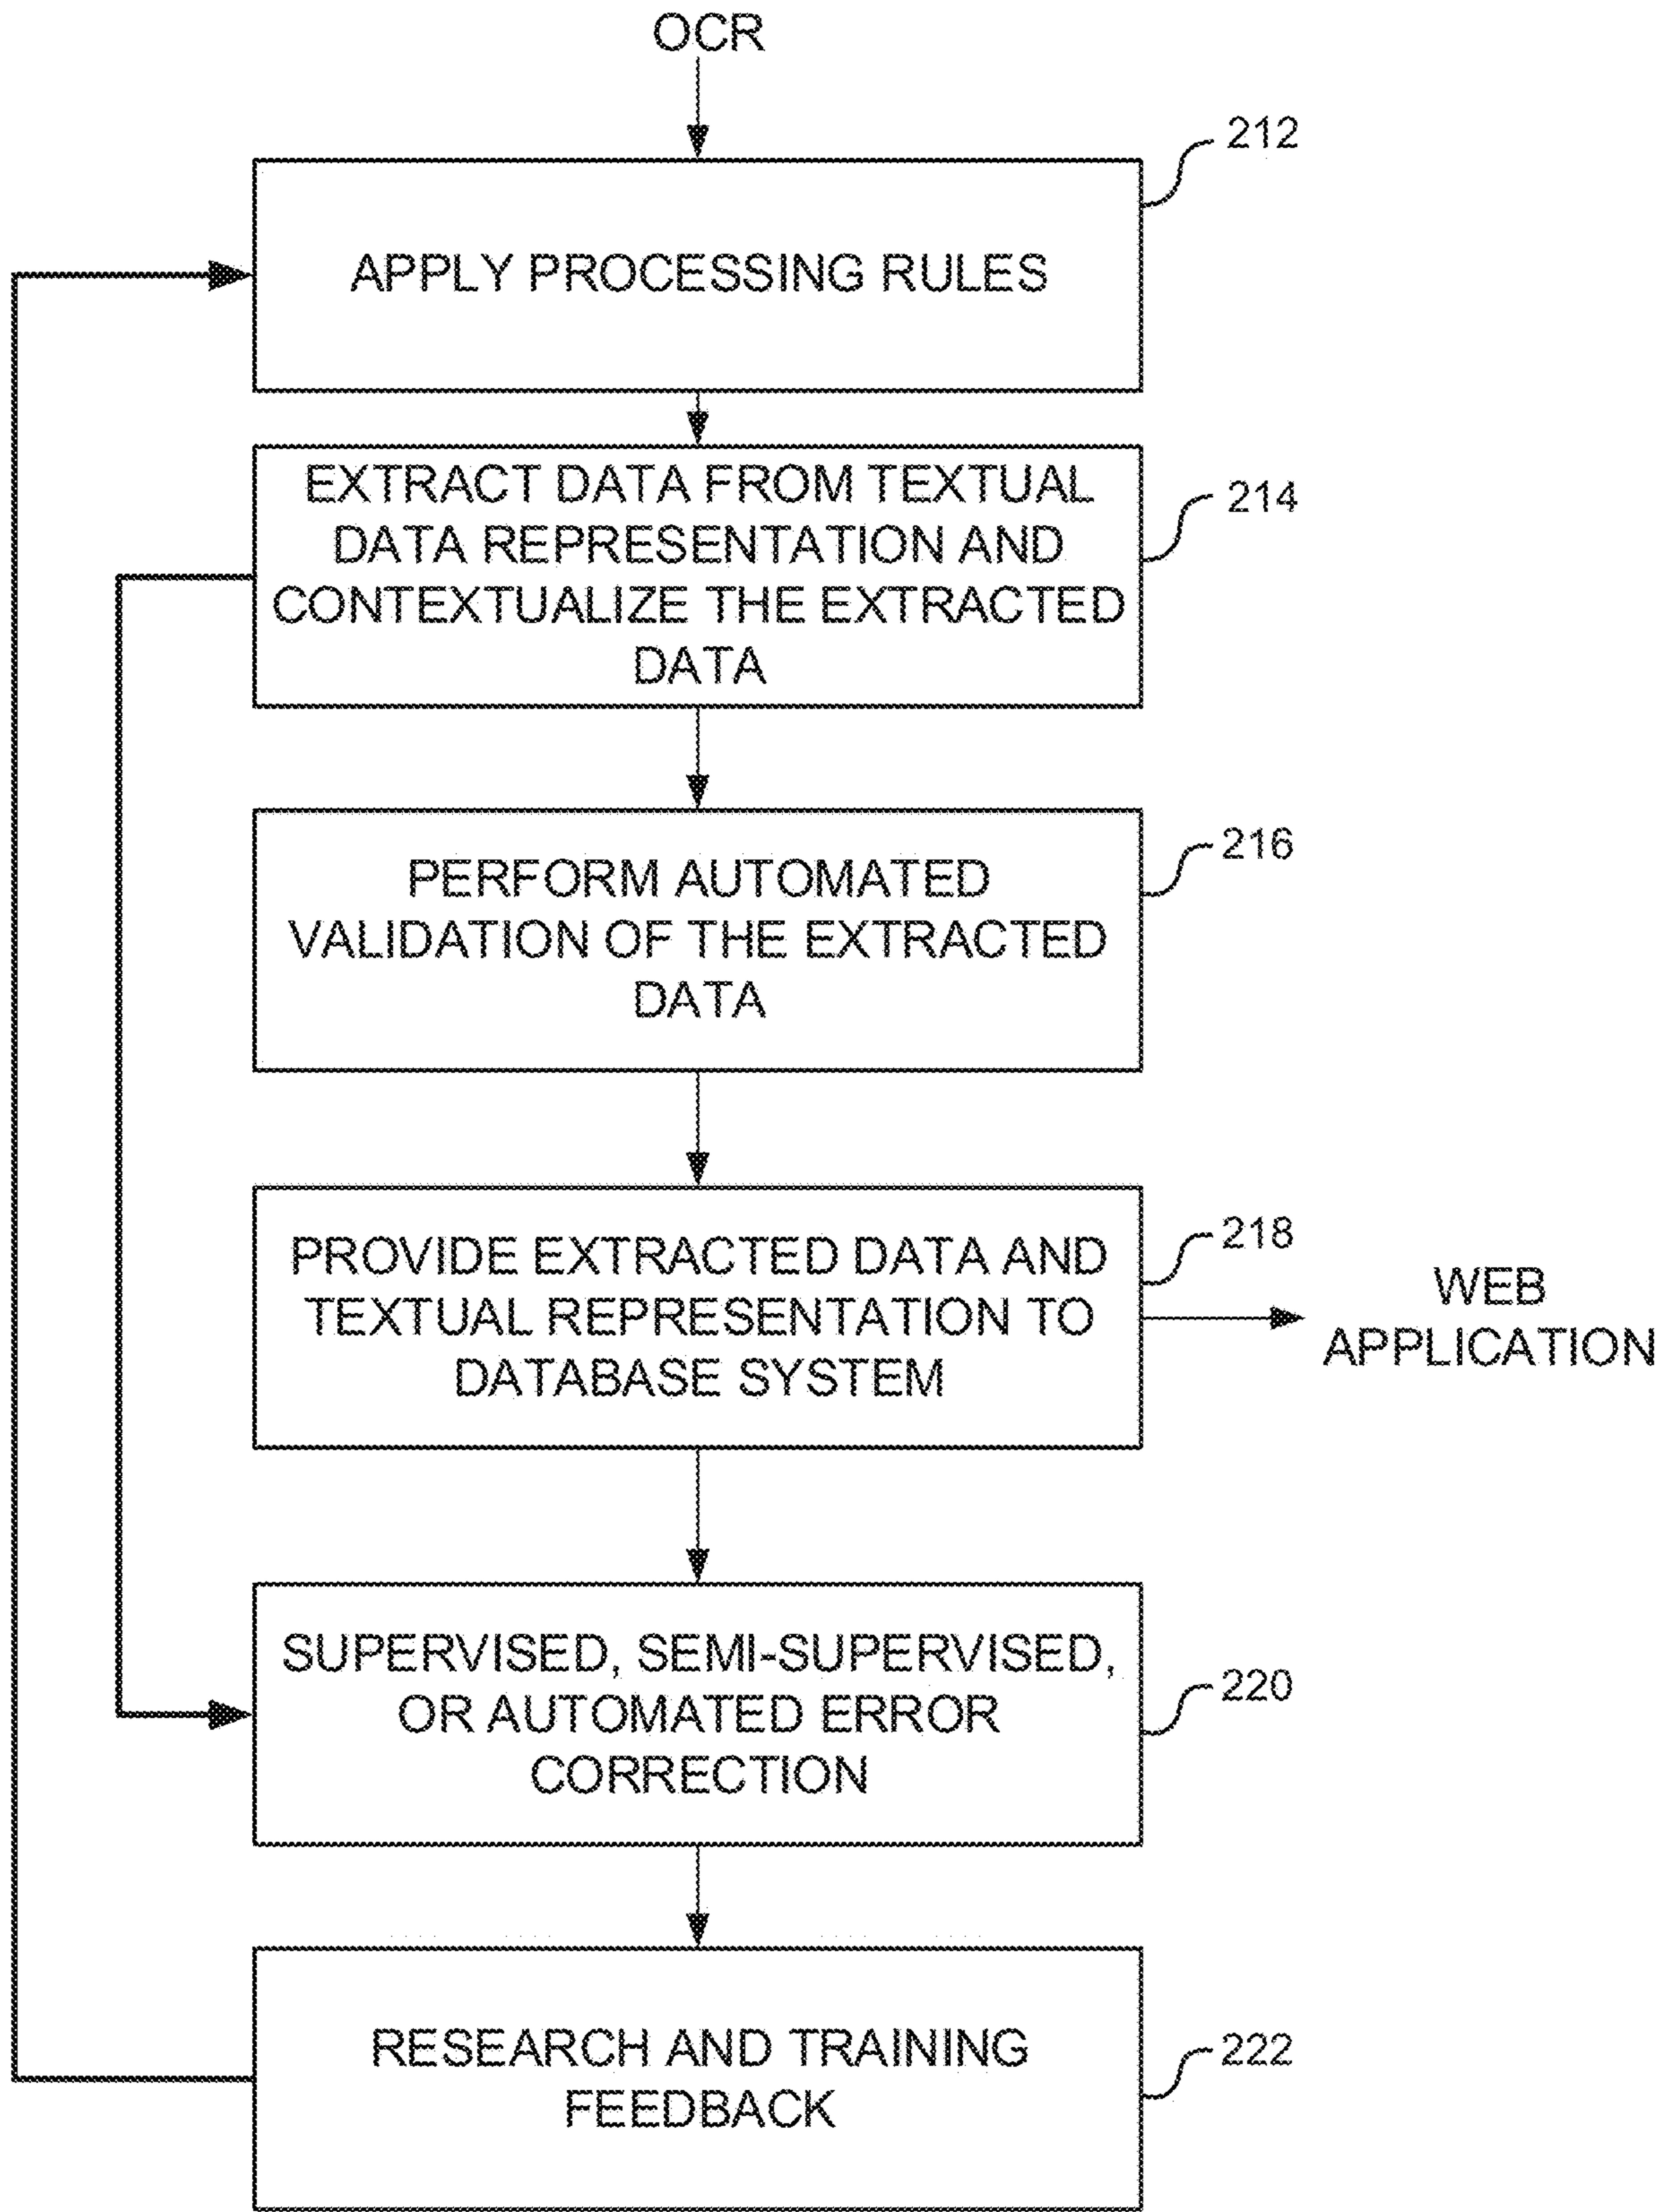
OCR

212

APPLY PROCESSING RULES

EXTRACT DATA FROM TEXTUAL DATA REPRESENTATION AND CONTEXTUALIZE THE EXTRACTED DATA

214

PERFORM AUTOMATED VALIDATION OF THE EXTRACTED DATA

216

PROVIDE EXTRACTED DATA AND TEXTUAL REPRESENTATION TO DATABASE SYSTEM

218

WEB APPLICATION

SUPERVISED, SEMI-SUPERVISED, OR AUTOMATED ERROR CORRECTION

220

RESEARCH AND TRAINING FEEDBACK

222